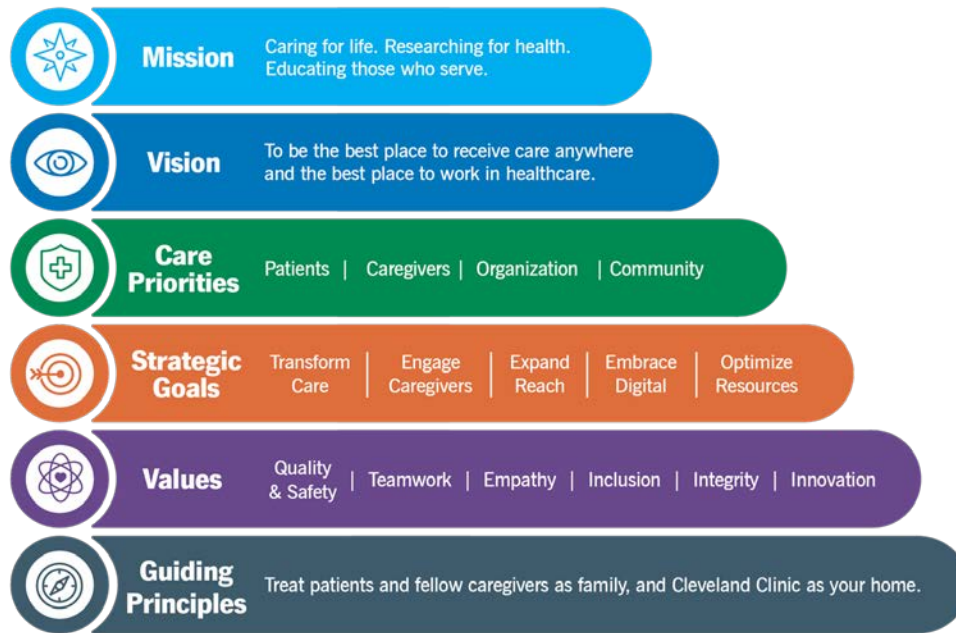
Mission
Caring for life. Researching for health. Educating those who serve.

Vision
To be the best place to receive care anywhere and the best place to work in healthcare.

Care Priorities
Patients | Caregivers | Organization | Community

Strategic Goals
Transform Care | Engage Caregivers | Expand Reach | Embrace Digital | Optimize Resources

Values
Quality & Safety | Teamwork | Empathy | Inclusion | Integrity | Innovation

Guiding Principles
Treat patients and fellow caregivers as family, and Cleveland Clinic as your home.